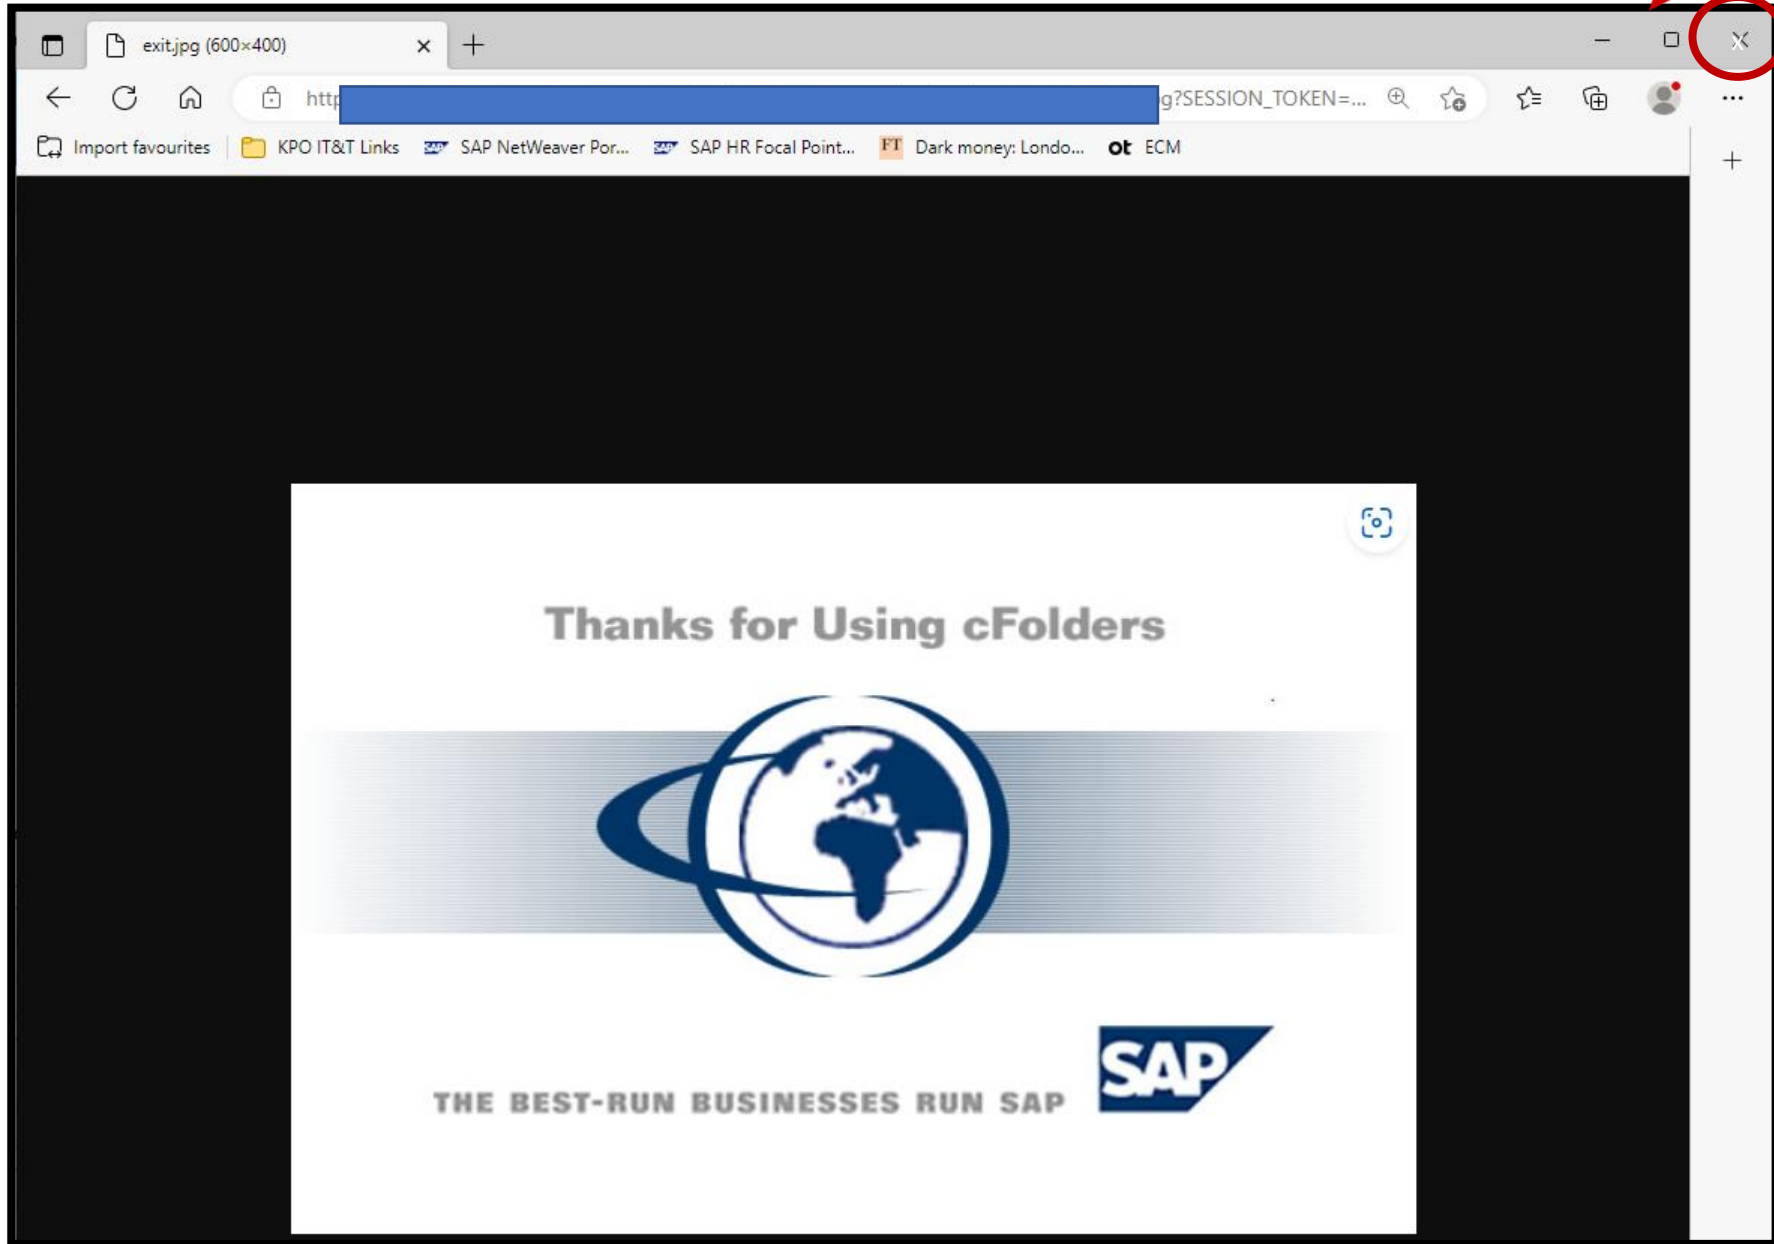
exit.jpg (600×400)

http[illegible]g?SESSION_TOKEN=...

Import favourites | KPO IT&T Links | SAP NetWeaver Por... | SAP HR Focal Point... | FT Dark money: Londo... | ot ECM

Thanks for Using cFolders

THE BEST-RUN BUSINESSES RUN SAP

SAP